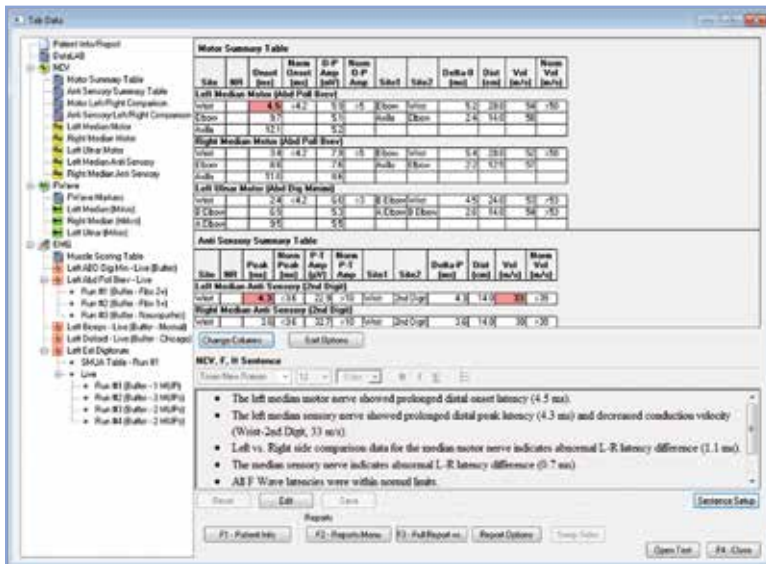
Tab Data

Patient Info/Report
Data1AB
NCV
Motor Summary Table
Anti Sensory Summary Table
Motor Left/Right Comparison
Anti Sensory Left/Right Comparison
Left Median Motor
Right Median Motor
Left Ulnar Motor
Left Median Anti Sensory
Right Median Anti Sensory
F-Wave
F-Wave Markers
Left Median (Mrkrs)
Right Median (Mrkrs)
Left Ulnar (Mrkrs)
EMG
Muscle Scoring Table
Left ABD Dig Min - Live (Butler)
Left Abd Poll Brev - Live
Run #1 (Butler - Fibs 2+)
Run #2 (Butler - Fibs 1+)
Run #3 (Butler - Neuropathic)
Left Biceps - Live (Butler - Normal)
Left Deltoid - Live (Butler - Chicago)
Left Ext Digitorum
SMUA Table - Run #1
Live
Run #1 (Butler - 1 MUPs)
Run #2 (Butler - 3 MUPs)
Run #3 (Butler - 3 MUPs)
Run #4 (Butler - 2 MUPs)

Motor Summary Table

| Site | NR | Onset (ms) | Norm Onset (ms) | O-P Amp (mV) | Norm O-P Amp | Site1 | Site2 | Delta-0 (ms) | Dist (cm) | Vel (m/s) | Norm Vel (m/s) |
|---|---|---|---|---|---|---|---|---|---|---|---|
| Left Median Motor (Abd Poll Brev) | | | | | | | | | | | |
| Wrist | | 4.5 | <4.2 | 5.0 | >5 | Elbow | Wrist | 5.2 | 28.0 | 54 | >50 |
| Elbow | | 9.7 | | 5.1 | | Axilla | Elbow | 2.4 | 14.0 | 58 | |
| Axilla | | 12.1 | | 5.2 | | | | | | | |
| Right Median Motor (Abd Poll Brev) | | | | | | | | | | | |
| Wrist | | 3.4 | <4.2 | 7.6 | >5 | Elbow | Wrist | 5.4 | 28.0 | 52 | >50 |
| Elbow | | 8.8 | | 7.8 | | Axilla | Elbow | 2.2 | 12.0 | 55 | |
| Axilla | | 11.0 | | 8.2 | | | | | | | |
| Left Ulnar Motor (Abd Dig Minimi) | | | | | | | | | | | |
| Wrist | | 2.4 | <4.2 | 6.0 | >3 | B Elbow | Wrist | 4.5 | 24.0 | 53 | >53 |
| B Elbow | | 6.9 | | 5.3 | | A Elbow | B Elbow | 2.0 | 14.0 | 56 | >53 |
| A Elbow | | 8.9 | | 5.6 | | | | | | | |

Anti Sensory Summary Table

| Site | NR | Peak (ms) | Norm Peak (ms) | P-T Amp (µV) | Norm P-T Amp | Site1 | Site2 | Delta-P (ms) | Dist (cm) | Vel (m/s) | Norm Vel (m/s) |
|---|---|---|---|---|---|---|---|---|---|---|---|
| Left Median Anti Sensory (2nd Digit) | | | | | | | | | | | |
| Wrist | | 4.3 | <3.6 | 22.8 | >10 | Wrist | 2nd Digit | 4.3 | 14.0 | 33 | >35 |
| Right Median Anti Sensory (2nd Digit) | | | | | | | | | | | |
| Wrist | | 3.6 | <3.6 | 22.7 | >10 | Wrist | 2nd Digit | 3.6 | 14.0 | 39 | >35 |

Change Columns... | Edit Options

NCV, F, H Sentence

Times New Roman | 12 | Color

• The left median motor nerve showed prolonged distal onset latency (4.5 ms).
• The left median sensory nerve showed prolonged distal peak latency (4.3 ms) and decreased conduction velocity (Wrist-2nd Digit, 33 m/s).
• Left vs. Right side comparison data for the median motor nerve indicates abnormal L-R latency difference (1.1 ms).
• The median sensory nerve indicates abnormal L-R latency difference (0.7 ms).
• All F Wave latencies were within normal limits.

Reset | Edit | Save | Sentence Setup

Reports
F1 - Patient Info | F2 - Reports Menu | F3 - Full Report w... | Report Options | Swap Sides | Open Test | F4 - Close